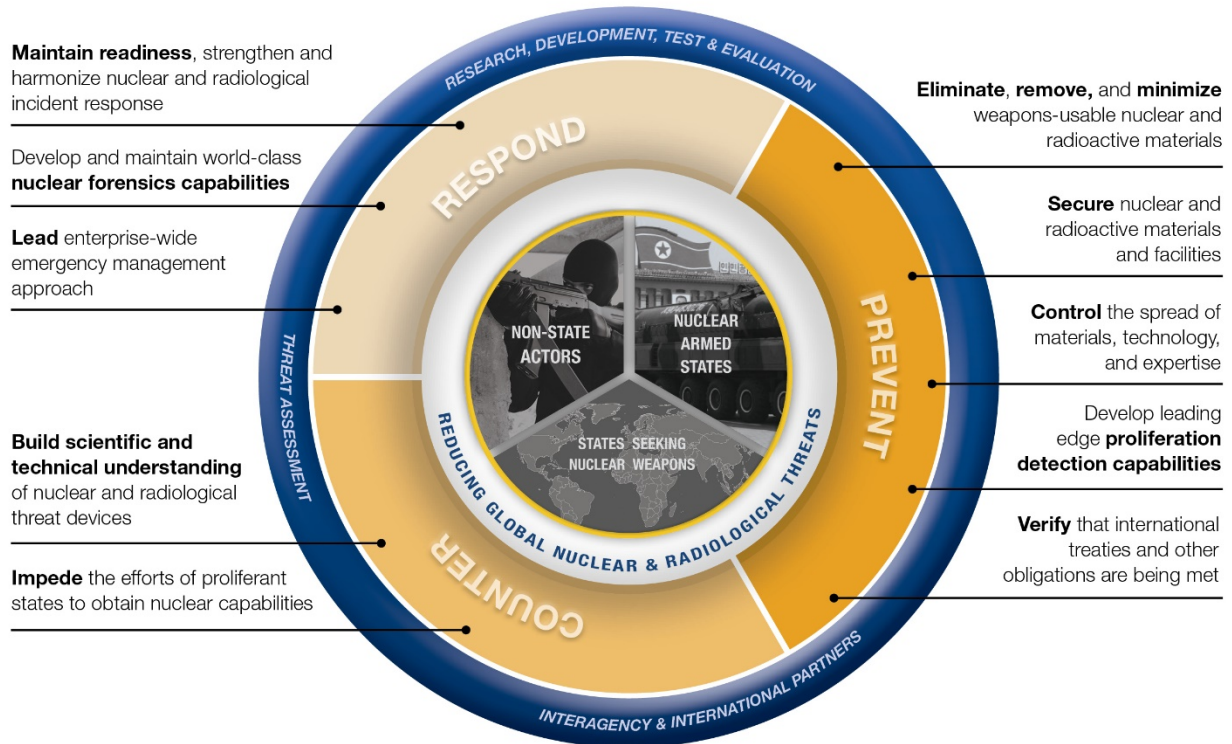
**Maintain readiness**, strengthen and harmonize nuclear and radiological incident response

Develop and maintain world-class **nuclear forensics capabilities**

**Lead** enterprise-wide emergency management approach

**Build scientific and technical understanding** of nuclear and radiological threat devices

**Impede** the efforts of proliferant states to obtain nuclear capabilities

RESEARCH, DEVELOPMENT, TEST & EVALUATION

THREAT ASSESSMENT

INTERAGENCY & INTERNATIONAL PARTNERS

RESPOND

PREVENT

COUNTER

NON-STATE ACTORS

NUCLEAR ARMED STATES

STATES SEEKING NUCLEAR WEAPONS

REDUCING GLOBAL NUCLEAR & RADIOLOGICAL THREATS

**Eliminate**, **remove,** and **minimize** weapons-usable nuclear and radioactive materials

**Secure** nuclear and radioactive materials and facilities

**Control** the spread of materials, technology, and expertise

Develop leading edge **proliferation detection capabilities**

**Verify** that international treaties and other obligations are being met